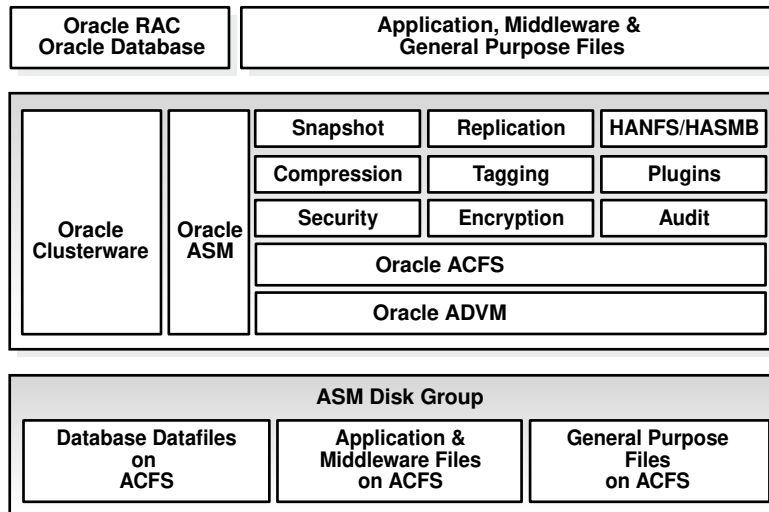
Oracle RAC
Oracle Database

Application, Middleware &
General Purpose Files

Oracle
Clusterware

Oracle
ASM

Snapshot

Replication

HANFS/HASMB

Compression

Tagging

Plugins

Security

Encryption

Audit

Oracle ACFS

Oracle ADVM

ASM Disk Group

Database Datafiles
on
ACFS

Application &
Middleware Files
on ACFS

General Purpose
Files
on ACFS